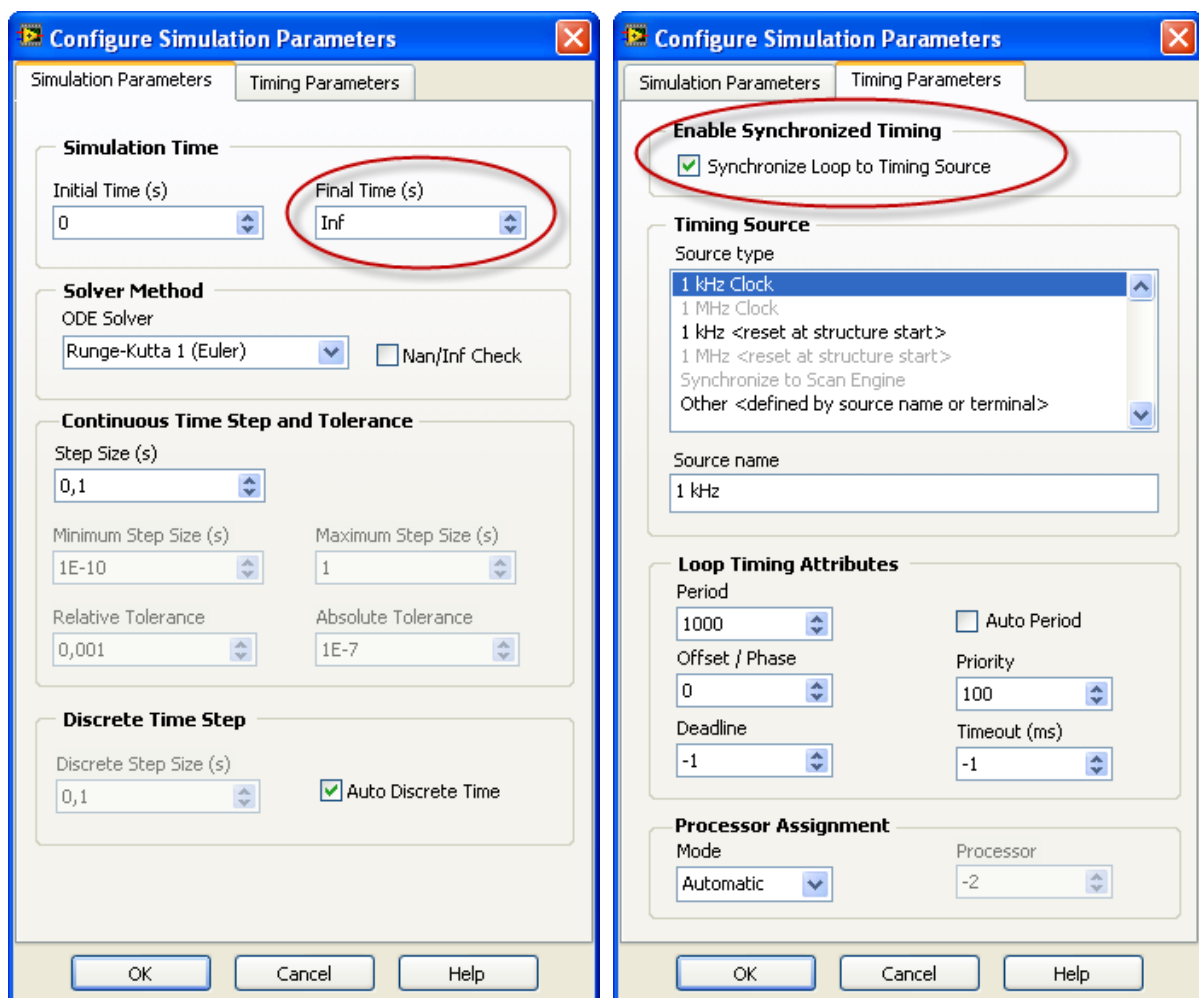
Configure Simulation Parameters

Simulation Parameters | Timing Parameters

Simulation Time
Initial Time (s)
0
Final Time (s)
Inf

Solver Method
ODE Solver
Runge-Kutta 1 (Euler)
Nan/Inf Check

Continuous Time Step and Tolerance
Step Size (s)
0,1
Minimum Step Size (s)
1E-10
Maximum Step Size (s)
1
Relative Tolerance
0,001
Absolute Tolerance
1E-7

Discrete Time Step
Discrete Step Size (s)
0,1
Auto Discrete Time

OK | Cancel | Help

Configure Simulation Parameters

Simulation Parameters | Timing Parameters

Enable Synchronized Timing
Synchronize Loop to Timing Source

Timing Source
Source type
1 kHz Clock
1 MHz Clock
1 kHz <reset at structure start>
1 MHz <reset at structure start>
Synchronize to Scan Engine
Other <defined by source name or terminal>
Source name
1 kHz

Loop Timing Attributes
Period
1000
Auto Period
Offset / Phase
0
Priority
100
Deadline
-1
Timeout (ms)
-1

Processor Assignment
Mode
Automatic
Processor
-2

OK | Cancel | Help